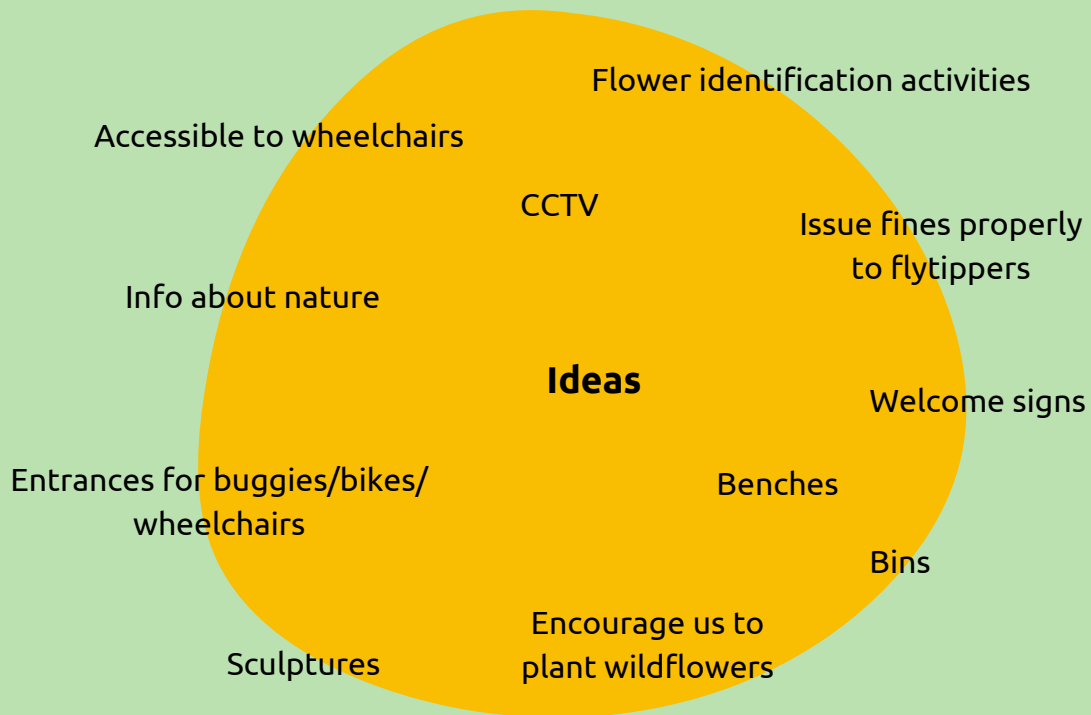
Flower identification activities

Accessible to wheelchairs

CCTV

Issue fines properly to flytippers

Info about nature

Ideas

Welcome signs

Entrances for buggies/bikes/ wheelchairs

Benches

Bins

Encourage us to plant wildflowers

Sculptures